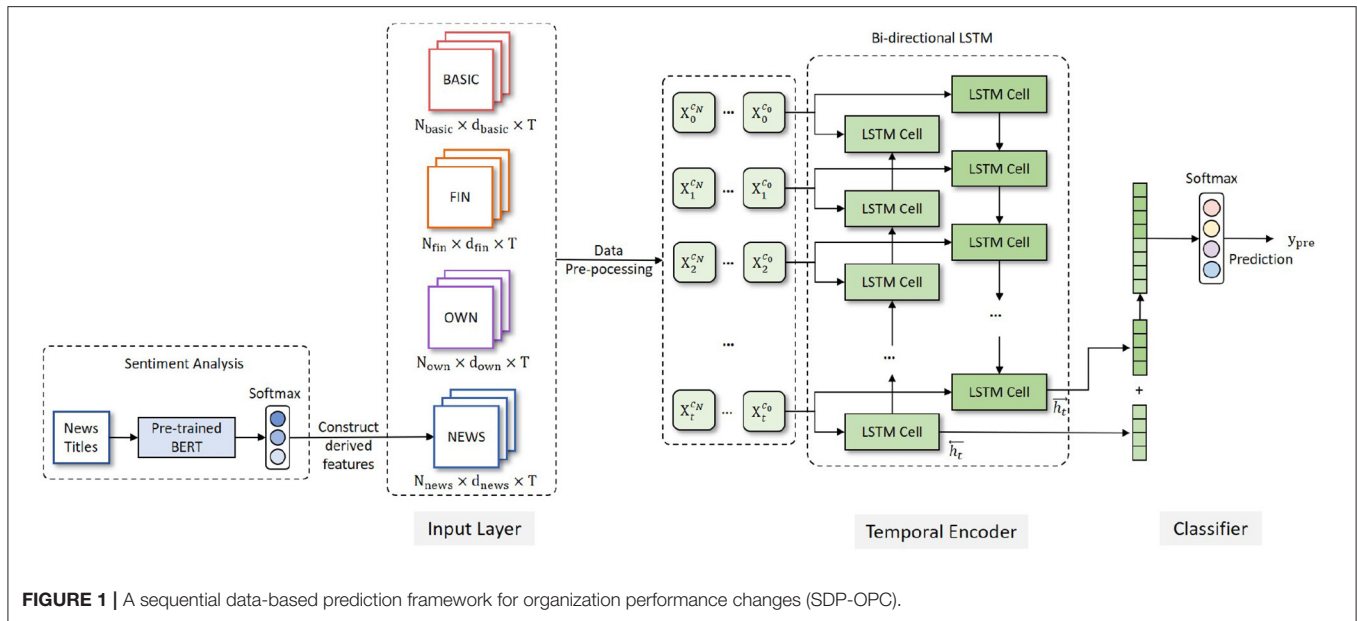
Sentiment Analysis

News Titles

Pre-trained BERT

Softmax

Construct derived features

BASIC

$N_{basic} \times d_{basic} \times T$

FIN

$N_{fin} \times d_{fin} \times T$

OWN

$N_{own} \times d_{own} \times T$

NEWS

$N_{news} \times d_{news} \times T$

Input Layer

Data Pre-pocessing

$X_0^{c_N}$ ... $X_0^{c_0}$

$X_1^{c_N}$ ... $X_1^{c_0}$

$X_2^{c_N}$ ... $X_2^{c_0}$

...

$X_t^{c_N}$ ... $X_t^{c_0}$

Bi-directional LSTM

LSTM Cell

LSTM Cell

LSTM Cell

LSTM Cell

LSTM Cell

LSTM Cell

...

...

LSTM Cell

LSTM Cell

$\overline{h_t}$

$\overline{h_t}$

Temporal Encoder

+

Softmax

$y_{pre}$

Prediction

Classifier

FIGURE 1 | A sequential data-based prediction framework for organization performance changes (SDP-OPC).